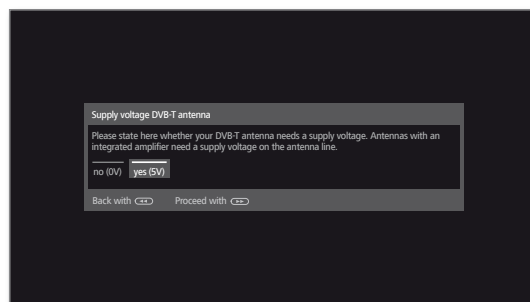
Supply voltage DVB-T antenna

Please state here whether your DVB-T antenna needs a supply voltage. Antennas with an integrated amplifier need a supply voltage on the antenna line.

no (0V) yes (5V)

Back with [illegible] Proceed with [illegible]